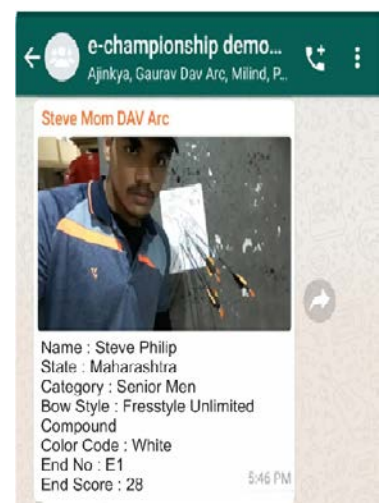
e-championship demo...
Ajinkya, Gaurav Dav Arc, Milind, P...

Steve Mom DAV Arc

Name : Steve Philip
State : Maharashtra
Category : Senior Men
Bow Style : Fresstyle Unlimited Compound
Color Code : White
End No : E1
End Score : 28

5:46 PM